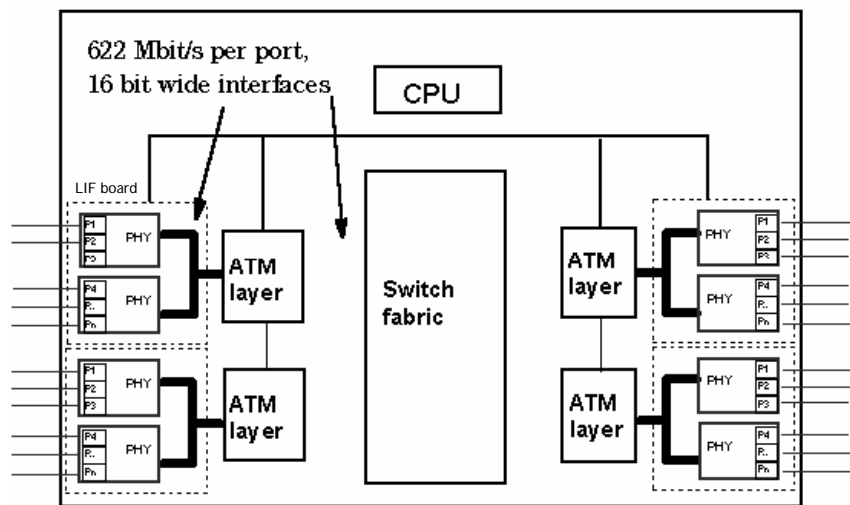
622 Mbit/s per port,
16 bit wide interfaces

CPU

LIF board

P1
P2
P3
PHY

P4
P..
Pn
PHY

ATM layer

P1
P2
P3
PHY

P4
P..
Pn
PHY

ATM layer

Switch fabric

ATM layer

PHY
P1
P2
P3

PHY
P4
P..
Pn

ATM layer

PHY
P1
P2
P3

PHY
P4
P..
Pn